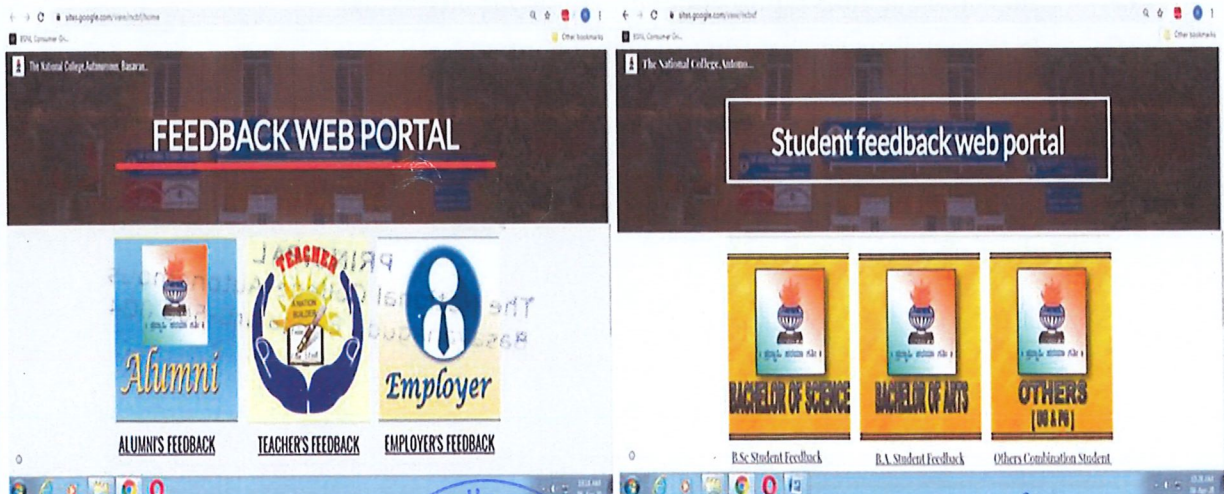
sites.google.com/view/ncbf/home

BSNL Consumer Gri...

Other bookmarks

The National College, Autonomous, Basavan...

FEEDBACK WEB PORTAL

TEACHER

A NATION BUILDER

Alumni

Employer

ALUMNI'S FEEDBACK

TEACHER'S FEEDBACK

EMPLOYER'S FEEDBACK

PRINCIPAL
The National College Autonomous
Basavanagudi

sites.google.com/view/ncbf

BSNL Consumer Gri...

Other bookmarks

The National College, Autono...

Student feedback web portal

BACHELOR OF SCIENCE

BACHELOR OF ARTS

OTHERS [ UG & PG ]

B.Sc Student Feedback

B.A. Student Feedback

Others Combination Student